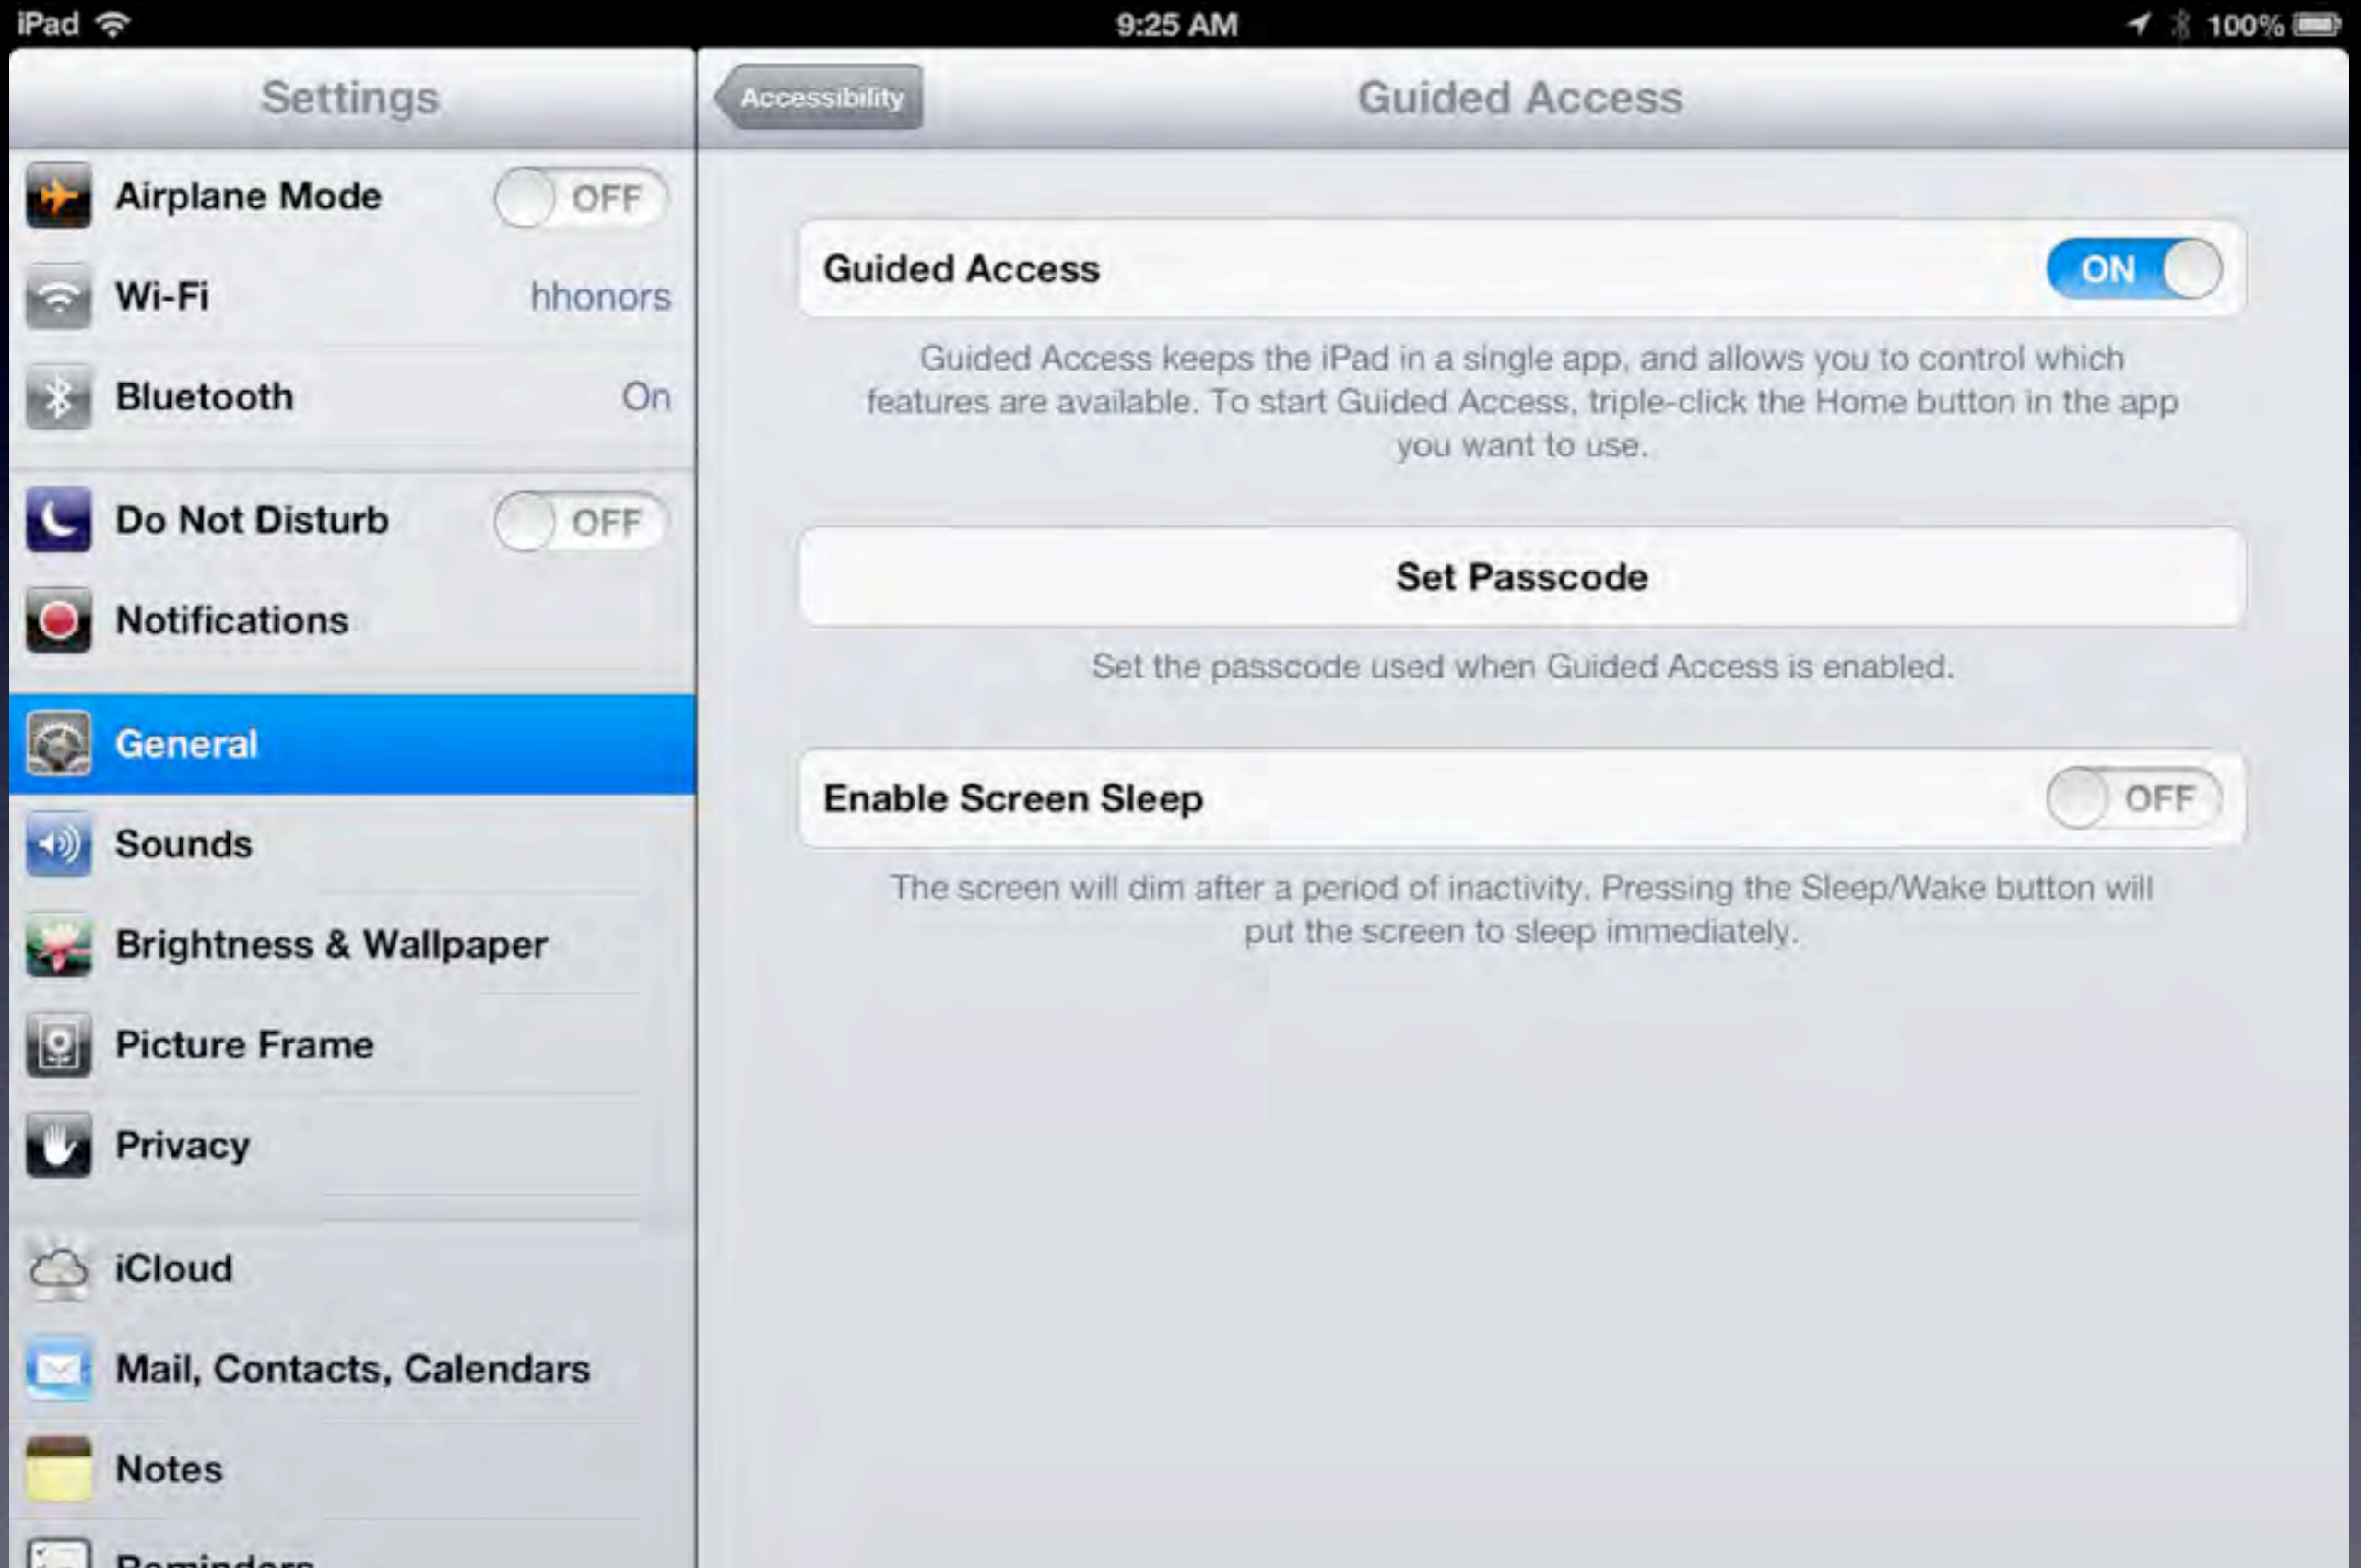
iPad 9:25 AM 100%

Settings

Airplane Mode OFF

Wi-Fi hhonors

Bluetooth On

Do Not Disturb OFF

Notifications

General

Sounds

Brightness & Wallpaper

Picture Frame

Privacy

iCloud

Mail, Contacts, Calendars

Notes

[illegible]

Accessibility

Guided Access

Guided Access ON

Guided Access keeps the iPad in a single app, and allows you to control which features are available. To start Guided Access, triple-click the Home button in the app you want to use.

Set Passcode

Set the passcode used when Guided Access is enabled.

Enable Screen Sleep OFF

The screen will dim after a period of inactivity. Pressing the Sleep/Wake button will put the screen to sleep immediately.